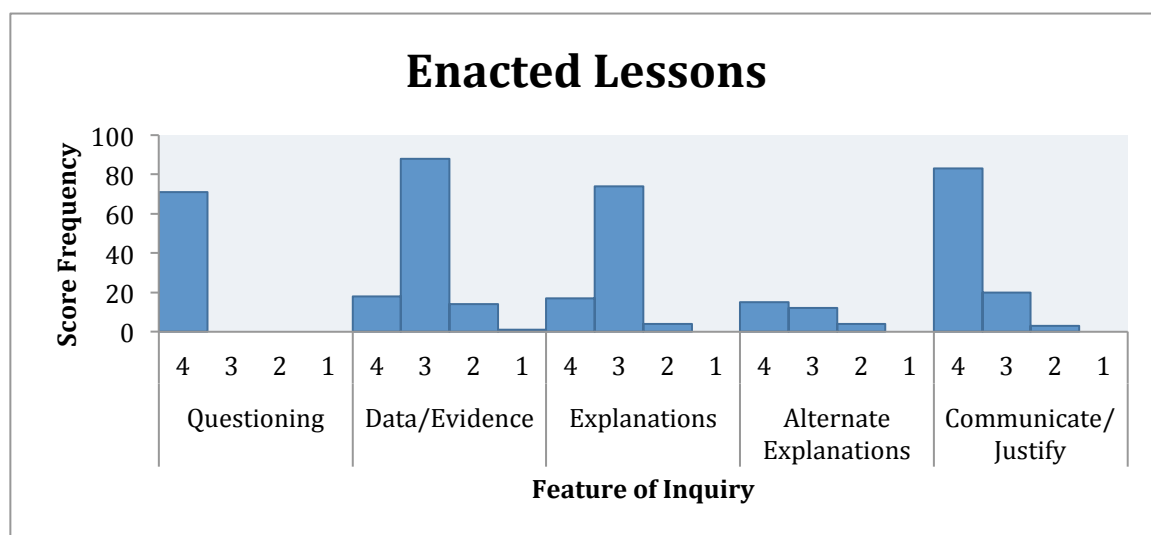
Enacted Lessons

Score Frequency

100
80
60
40
20
0

4 3 2 1 4 3 2 1 4 3 2 1 4 3 2 1 4 3 2 1

Questioning

Data/Evidence

Explanations

Alternate Explanations

Communicate/ Justify

Feature of Inquiry